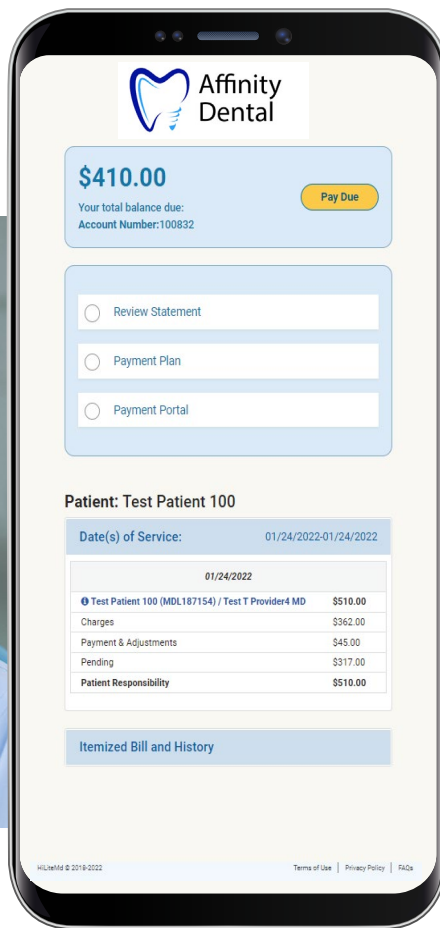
Affinity Dental

$410.00
Your total balance due:
Account Number:100832

Pay Due

Review Statement

Payment Plan

Payment Portal

Patient: Test Patient 100

Date(s) of Service: 01/24/2022-01/24/2022

| 01/24/2022 | |
|---|---|
| Test Patient 100 (MDL187154) / Test T Provider4 MD | $510.00 |
| Charges | $362.00 |
| Payment & Adjustments | $45.00 |
| Pending | $317.00 |
| Patient Responsibility | $510.00 |

Itemized Bill and History

HiLiteMd © 2018-2022

Terms of Use | Privacy Policy | FAQs